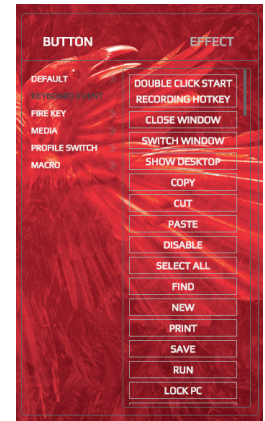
BUTTON

EFFECT

DEFAULT
KEYBOARD FUNCT
FIRE KEY
MEDIA
PROFILE SWITCH
MACRO

DOUBLE CLICK START RECORDING HOTKEY
CLOSE WINDOW
SWITCH WINDOW
SHOW DESKTOP
COPY
CUT
PASTE
DISABLE
SELECT ALL
FIND
NEW
PRINT
SAVE
RUN
LOCK PC